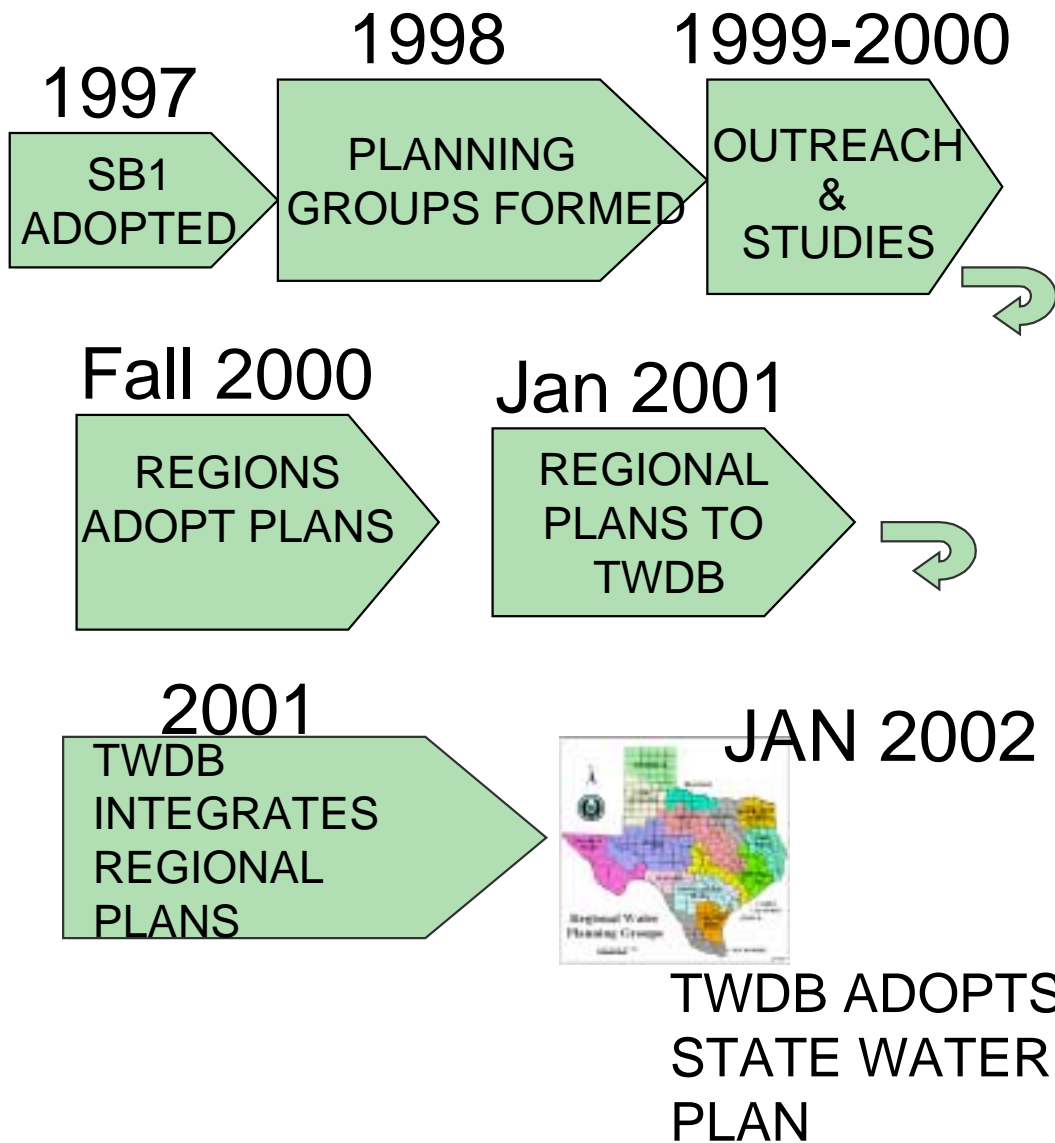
1997

SB1 ADOPTED

1998

PLANNING GROUPS FORMED

1999-2000

OUTREACH & STUDIES

Fall 2000

REGIONS ADOPT PLANS

Jan 2001

REGIONAL PLANS TO TWDB

2001

TWDB INTEGRATES REGIONAL PLANS

JAN 2002

Regional Water Planning Groups

TWDB ADOPTS STATE WATER PLAN